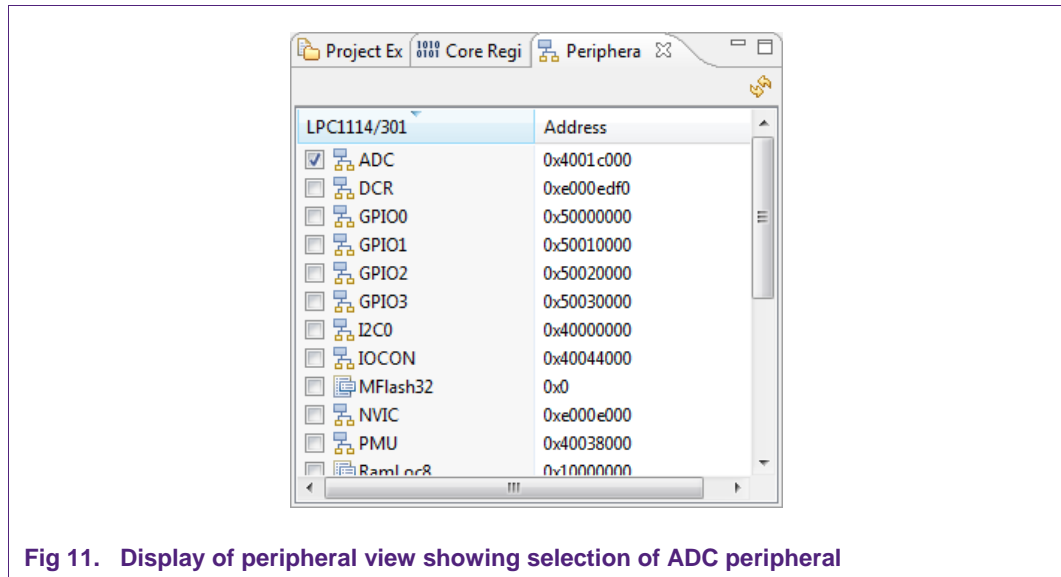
Project Ex | 1010 0101 Core Regi | Periphera

| LPC1114/301 | Address |
|---|---|
| ADC | 0x4001c000 |
| DCR | 0xe000edf0 |
| GPIO0 | 0x50000000 |
| GPIO1 | 0x50010000 |
| GPIO2 | 0x50020000 |
| GPIO3 | 0x50030000 |
| I2C0 | 0x40000000 |
| IOCON | 0x40044000 |
| MFlash32 | 0x0 |
| NVIC | 0xe000e000 |
| PMU | 0x40038000 |
| RamLoc8 | 0x10000000 |

Fig 11. Display of peripheral view showing selection of ADC peripheral